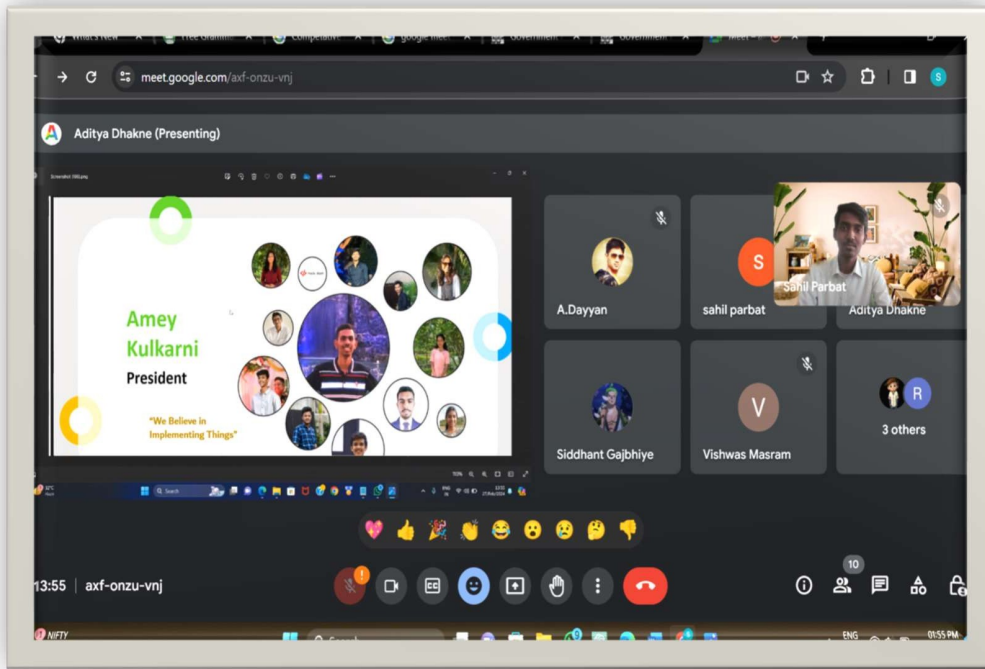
What's New | Tree Granth | Competative | google meet | Government | Government | Meet

meet.google.com/axf-onzu-vnj

Aditya Dhakne (Presenting)

Amey Kulkarni
President

"We Believe in Implementing Things"

A.Dayyan

sahil parbat

Sahil Parbat

Aditya Dhakne

Siddhant Gajbhiye

Vishwas Masram

3 others

13:55 | axf-onzu-vnj

10

NIFTY

ENG

01:55 PM